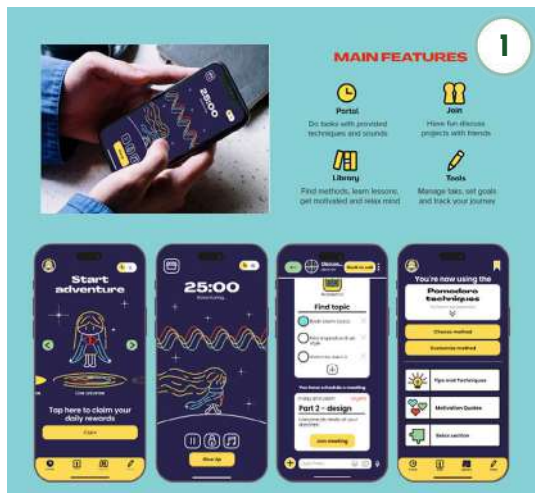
1

MAIN FEATURES

Portal
Do tasks with provided techniques and sounds

Join
Have fun discuss projects with friends

Library
Find methods, learn lessons, get motivated and relax mind

Tools
Manage taks, set goals and track your journey

25:00

Start adventure

Tap here to claim your daily rewards

Claim

25:00

Find topic

You have schedule a meeting

Part 2 - design

Join meeting

You're now using the

Pomodoro techniques

Choose method

Customize method

Tips and Techniques

Motivation Quotes

Relax section